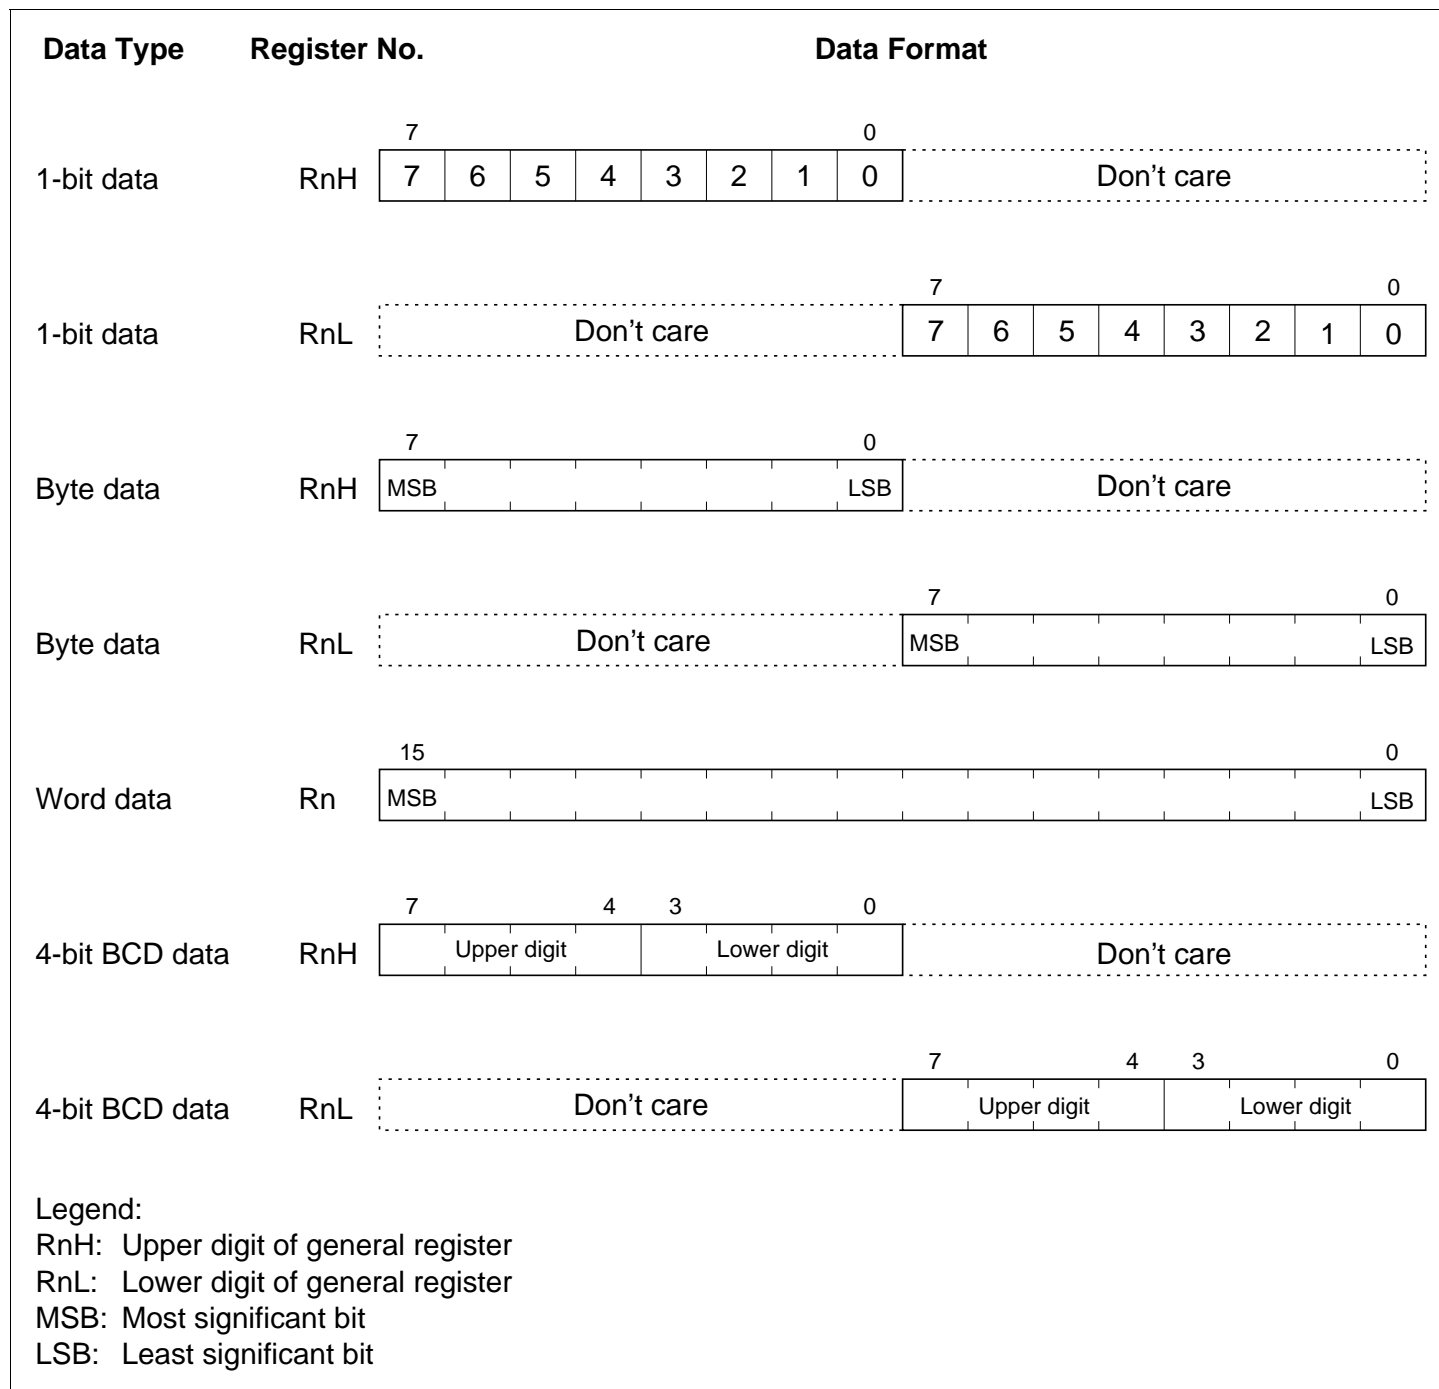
Data Type Register No. Data Format

1-bit data RnH
7 0
7 6 5 4 3 2 1 0 Don’t care

1-bit data RnL
7 0
Don’t care 7 6 5 4 3 2 1 0

Byte data RnH
7 0
MSB LSB Don’t care

Byte data RnL
7 0
Don’t care MSB LSB

Word data Rn
15 0
MSB LSB

4-bit BCD data RnH
7 4 3 0
Upper digit Lower digit Don’t care

4-bit BCD data RnL
7 4 3 0
Don’t care Upper digit Lower digit

Legend:
RnH: Upper digit of general register
RnL: Lower digit of general register
MSB: Most significant bit
LSB: Least significant bit